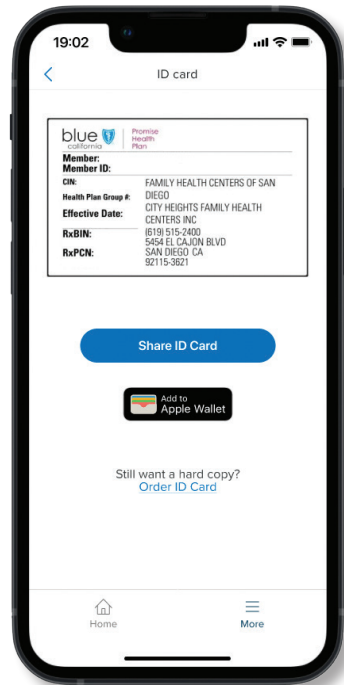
19:02

ID card

blue california Promise Health Plan

Member:
Member ID:

CIN:
Health Plan Group #:
Effective Date:
RxBIN:
RxPCN:

FAMILY HEALTH CENTERS OF SAN DIEGO
CITY HEIGHTS FAMILY HEALTH CENTERS INC
(619) 515-2400
5454 EL CAJON BLVD
SAN DIEGO CA
92115-3621

Share ID Card

Add to Apple Wallet

Still want a hard copy?
Order ID Card

Home
More